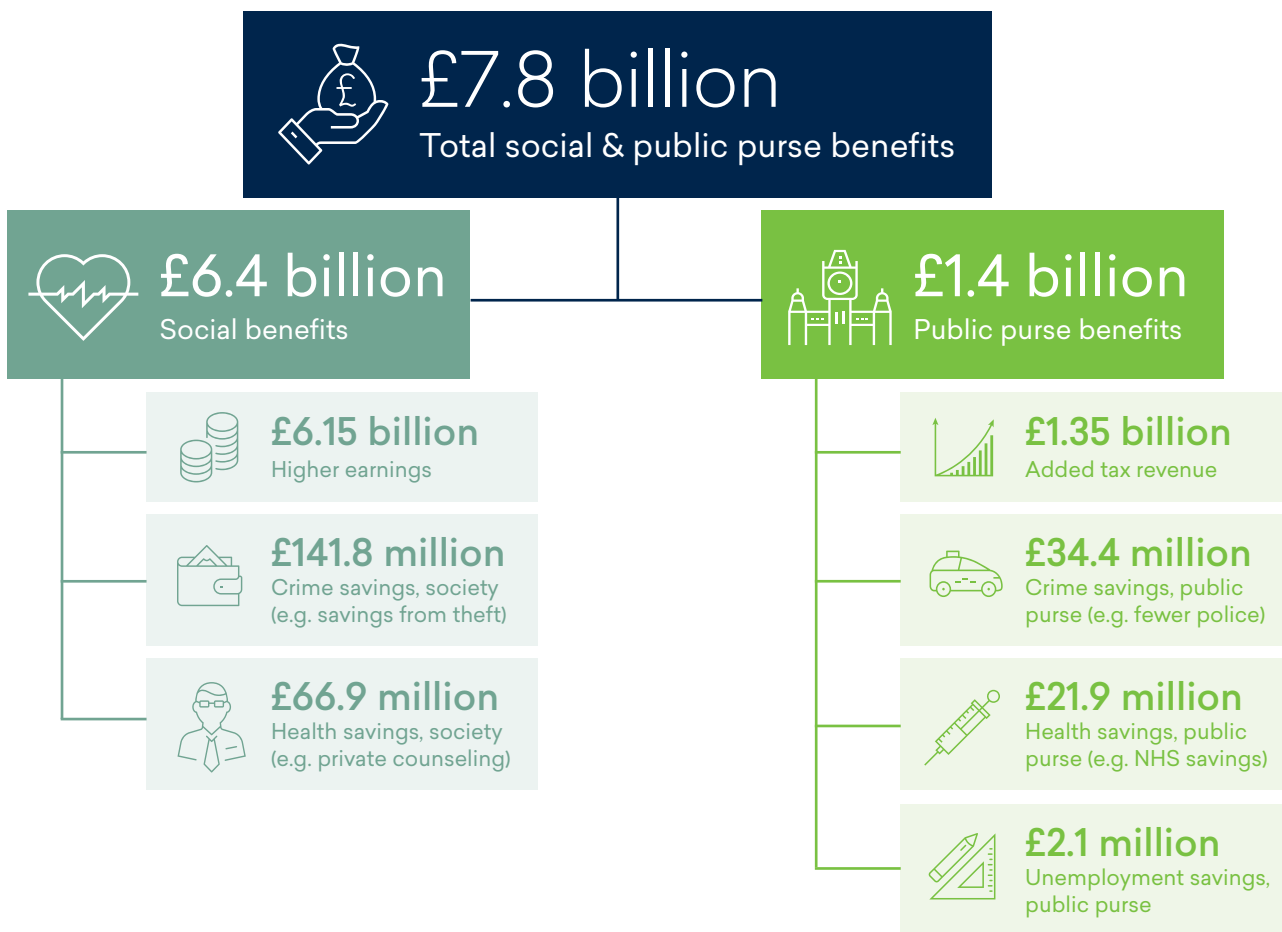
£7.8 billion
Total social & public purse benefits

£6.4 billion
Social benefits

£6.15 billion
Higher earnings

£141.8 million
Crime savings, society (e.g. savings from theft)

£66.9 million
Health savings, society (e.g. private counseling)

£1.4 billion
Public purse benefits

£1.35 billion
Added tax revenue

£34.4 million
Crime savings, public purse (e.g. fewer police)

£21.9 million
Health savings, public purse (e.g. NHS savings)

£2.1 million
Unemployment savings, public purse